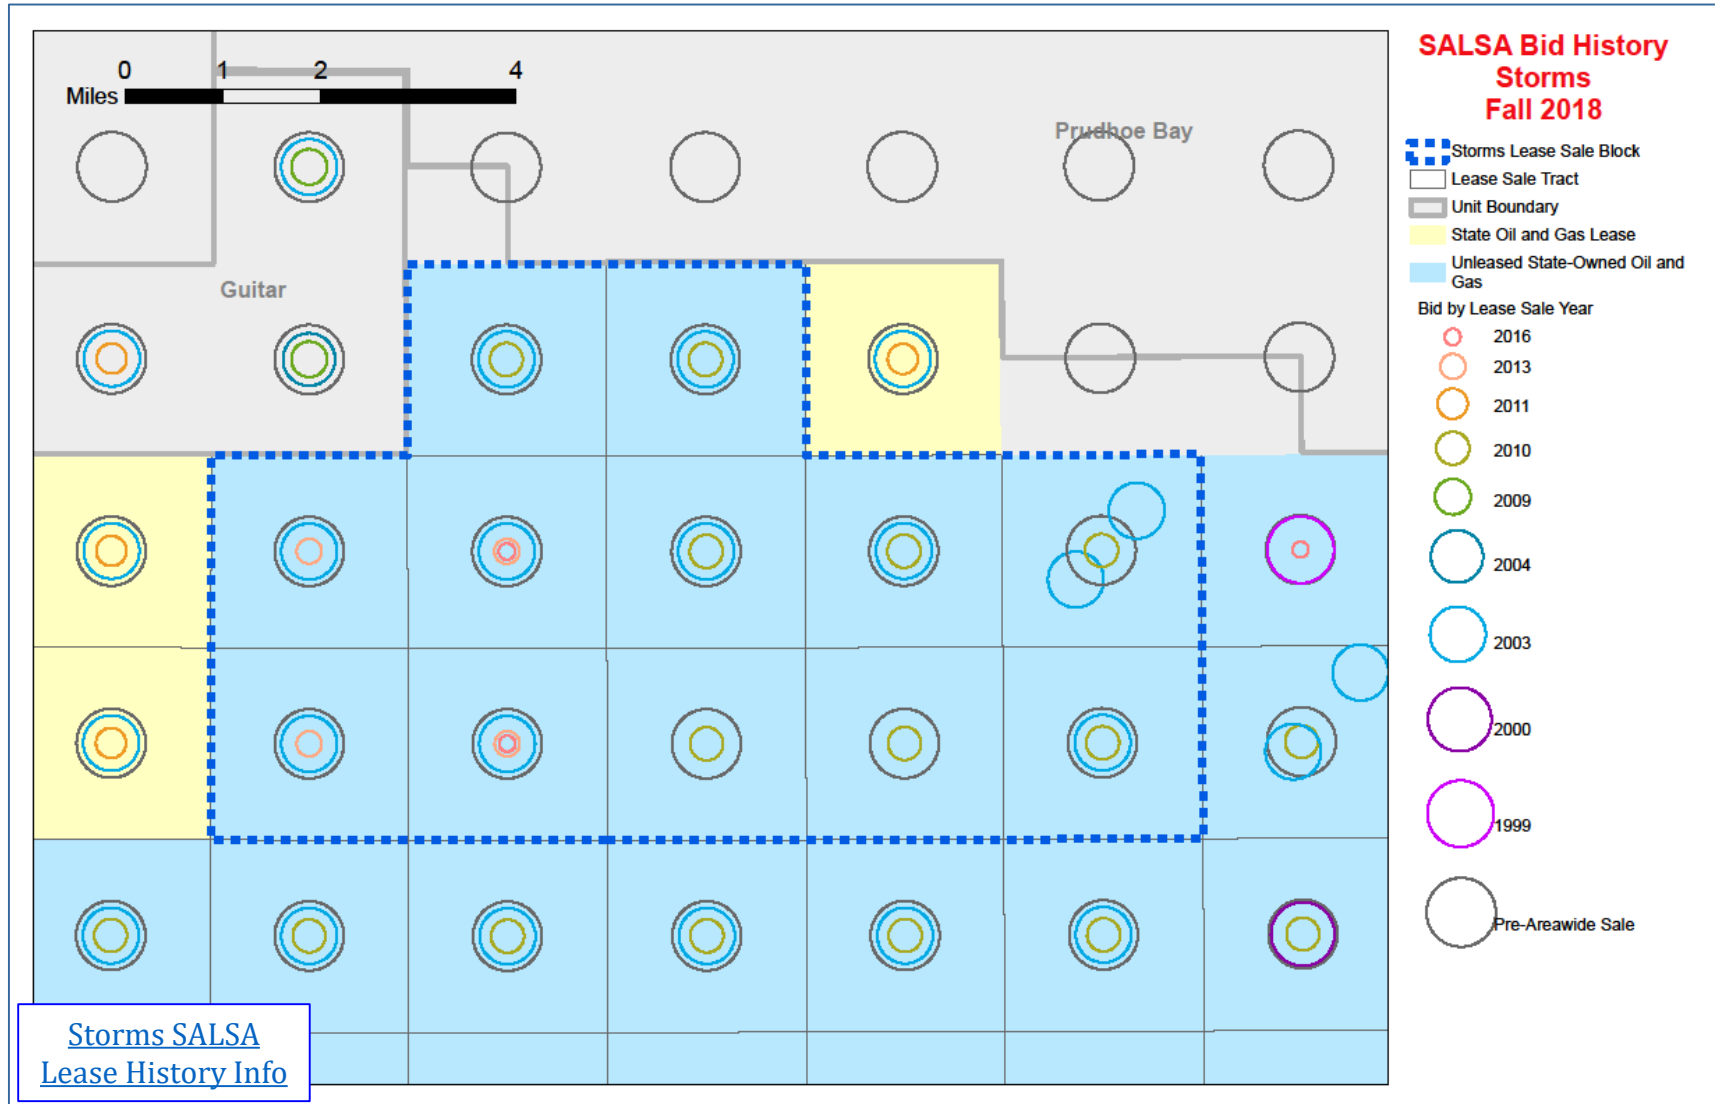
0 1 2 4
Miles

Prudhoe Bay

Guitar

SALSA Bid History
Storms
Fall 2018

Storms Lease Sale Block
Lease Sale Tract
Unit Boundary
State Oil and Gas Lease
Unleased State-Owned Oil and Gas
Bid by Lease Sale Year
2016
2013
2011
2010
2009
2004
2003
2000
1999
Pre-Areawide Sale

Storms SALSA
Lease History Info